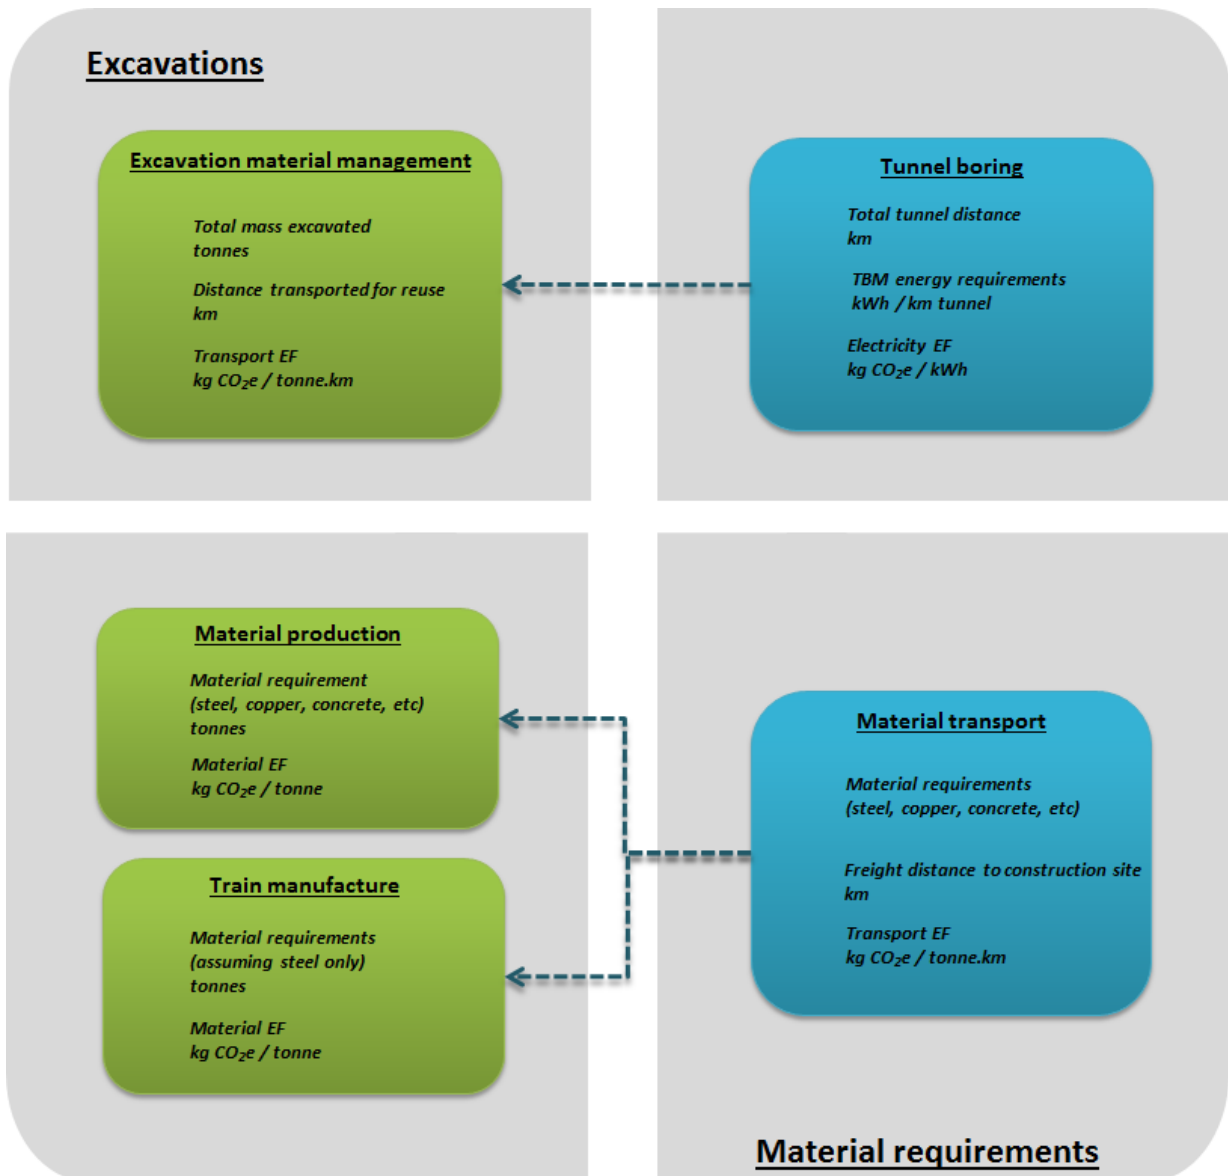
Excavations

Excavation material management

Total mass excavated
tonnes

Distance transported for reuse
km

Transport EF
kg $CO_2e$ / tonne.km

Tunnel boring

Total tunnel distance
km

TBM energy requirements
kWh / km tunnel

Electricity EF
kg $CO_2e$ / kWh

Material production

Material requirement
(steel, copper, concrete, etc)
tonnes

Material EF
kg $CO_2e$ / tonne

Train manufacture

Material requirements
(assuming steel only)
tonnes

Material EF
kg $CO_2e$ / tonne

Material transport

Material requirements
(steel, copper, concrete, etc)

Freight distance to construction site
km

Transport EF
kg $CO_2e$ / tonne.km

Material requirements